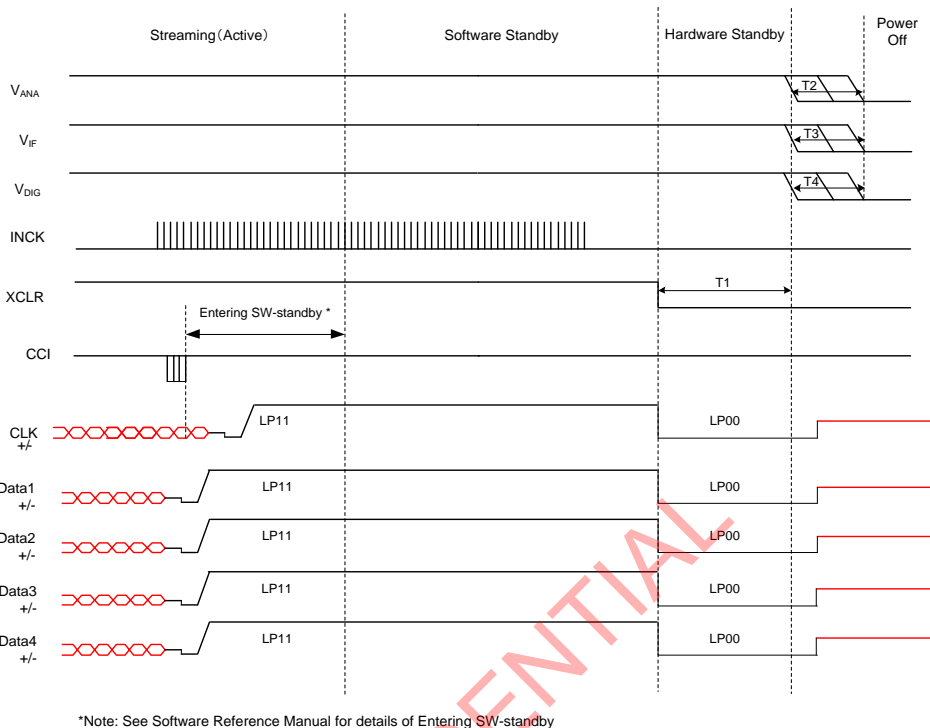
Streaming（Active）

Software Standby

Hardware Standby

Power Off

$V_{ANA}$

T2

$V_{IF}$

T3

$V_{DIG}$

T4

INCK

XCLR

T1

Entering SW-standby *

CCI

CLK +/-

LP11

LP00

Data1 +/-

LP11

LP00

Data2 +/-

LP11

LP00

Data3 +/-

LP11

LP00

Data4 +/-

LP11

LP00

ENTIAL

*Note: See Software Reference Manual for details of Entering SW-standby